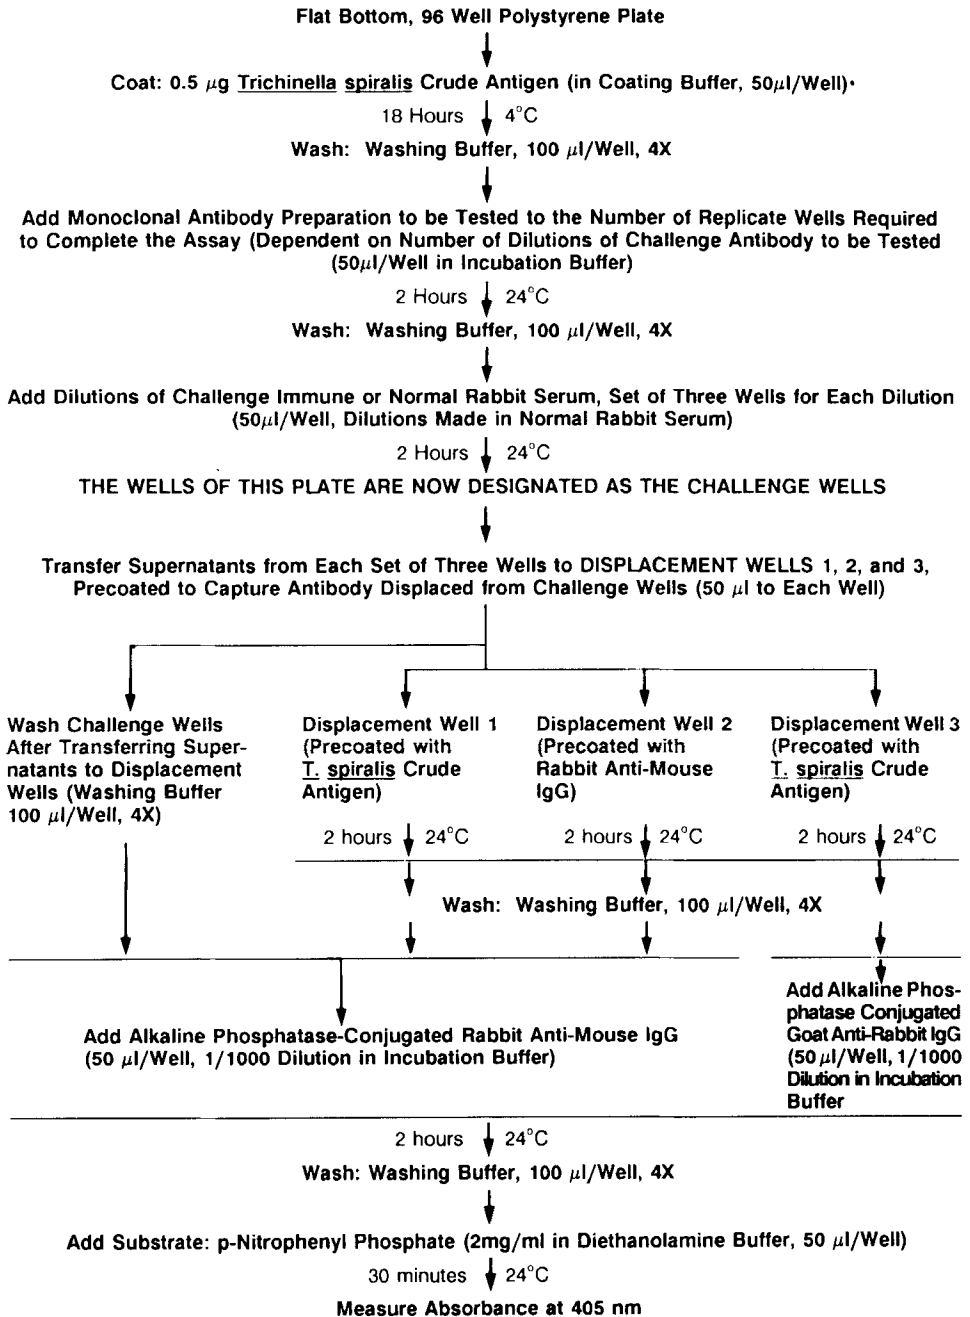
Flat Bottom, 96 Well Polystyrene Plate

Coat: 0.5 $\mu$g Trichinella spiralis Crude Antigen (in Coating Buffer, 50$\mu$l/Well)·

18 Hours 4°C

Wash: Washing Buffer, 100 $\mu$l/Well, 4X

Add Monoclonal Antibody Preparation to be Tested to the Number of Replicate Wells Required to Complete the Assay (Dependent on Number of Dilutions of Challenge Antibody to be Tested (50$\mu$l/Well in Incubation Buffer)

2 Hours 24°C

Wash: Washing Buffer, 100 $\mu$l/Well, 4X

Add Dilutions of Challenge Immune or Normal Rabbit Serum, Set of Three Wells for Each Dilution (50$\mu$l/Well, Dilutions Made in Normal Rabbit Serum)

2 Hours 24°C

THE WELLS OF THIS PLATE ARE NOW DESIGNATED AS THE CHALLENGE WELLS

Transfer Supernatants from Each Set of Three Wells to DISPLACEMENT WELLS 1, 2, and 3, Precoated to Capture Antibody Displaced from Challenge Wells (50 $\mu$l to Each Well)

Wash Challenge Wells After Transferring Supernatants to Displacement Wells (Washing Buffer 100 $\mu$l/Well, 4X)

Displacement Well 1 (Precoated with T. spiralis Crude Antigen)

Displacement Well 2 (Precoated with Rabbit Anti-Mouse IgG)

Displacement Well 3 (Precoated with T. spiralis Crude Antigen)

2 hours 24°C

2 hours 24°C

2 hours 24°C

Wash: Washing Buffer, 100 $\mu$l/Well, 4X

Add Alkaline Phosphatase-Conjugated Rabbit Anti-Mouse IgG (50 $\mu$l/Well, 1/1000 Dilution in Incubation Buffer)

Add Alkaline Phosphatase Conjugated Goat Anti-Rabbit IgG (50 $\mu$l/Well, 1/1000 Dilution in Incubation Buffer

2 hours 24°C

Wash: Washing Buffer, 100 $\mu$l/Well, 4X

Add Substrate: p-Nitrophenyl Phosphate (2mg/ml in Diethanolamine Buffer, 50 $\mu$l/Well)

30 minutes 24°C

Measure Absorbance at 405 nm